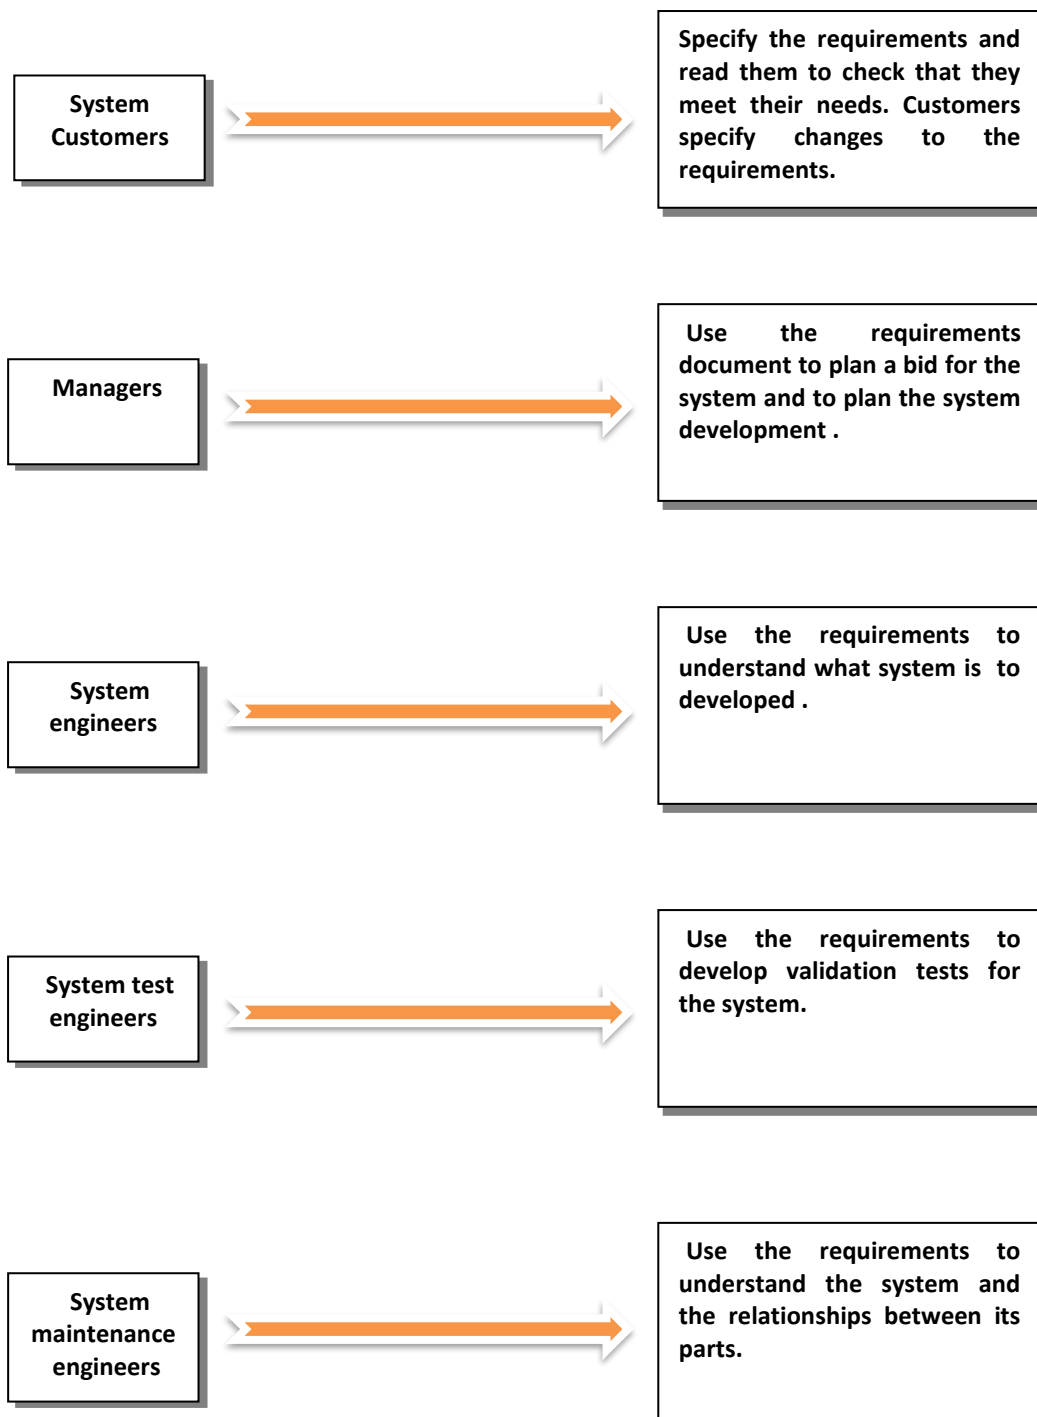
System Customers

Specify the requirements and read them to check that they meet their needs. Customers specify changes to the requirements.

Managers

Use the requirements document to plan a bid for the system and to plan the system development .

System engineers

Use the requirements to understand what system is to developed .

System test engineers

Use the requirements to develop validation tests for the system.

System maintenance engineers

Use the requirements to understand the system and the relationships between its parts.